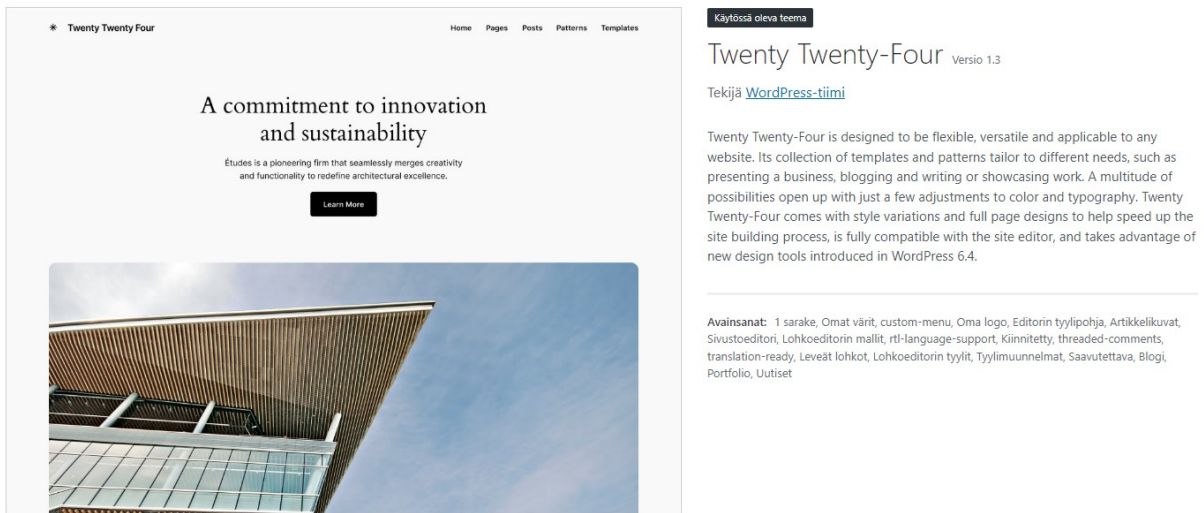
✳ Twenty Twenty Four

Home Pages Posts Patterns Templates

A commitment to innovation and sustainability

Études is a pioneering firm that seamlessly merges creativity and functionality to redefine architectural excellence.

Learn More

Käytössä oleva teema

Twenty Twenty-Four Versio 1.3

Tekijä WordPress-tiimi

Twenty Twenty-Four is designed to be flexible, versatile and applicable to any website. Its collection of templates and patterns tailor to different needs, such as presenting a business, blogging and writing or showcasing work. A multitude of possibilities open up with just a few adjustments to color and typography. Twenty Twenty-Four comes with style variations and full page designs to help speed up the site building process, is fully compatible with the site editor, and takes advantage of new design tools introduced in WordPress 6.4.

Avainsanat: 1 sarake, Omat värit, custom-menu, Oma logo, Editorin tyylipohja, Artikkelikuvat, Sivustoeditori, Lohkoeditorin mallit, rtl-language-support, Kiinnitetty, threaded-comments, translation-ready, Leveät lohkot, Lohkoeditorin tyylit, Tyylimuunnelmat, Saavutettava, Blogi, Portfolio, Uutiset